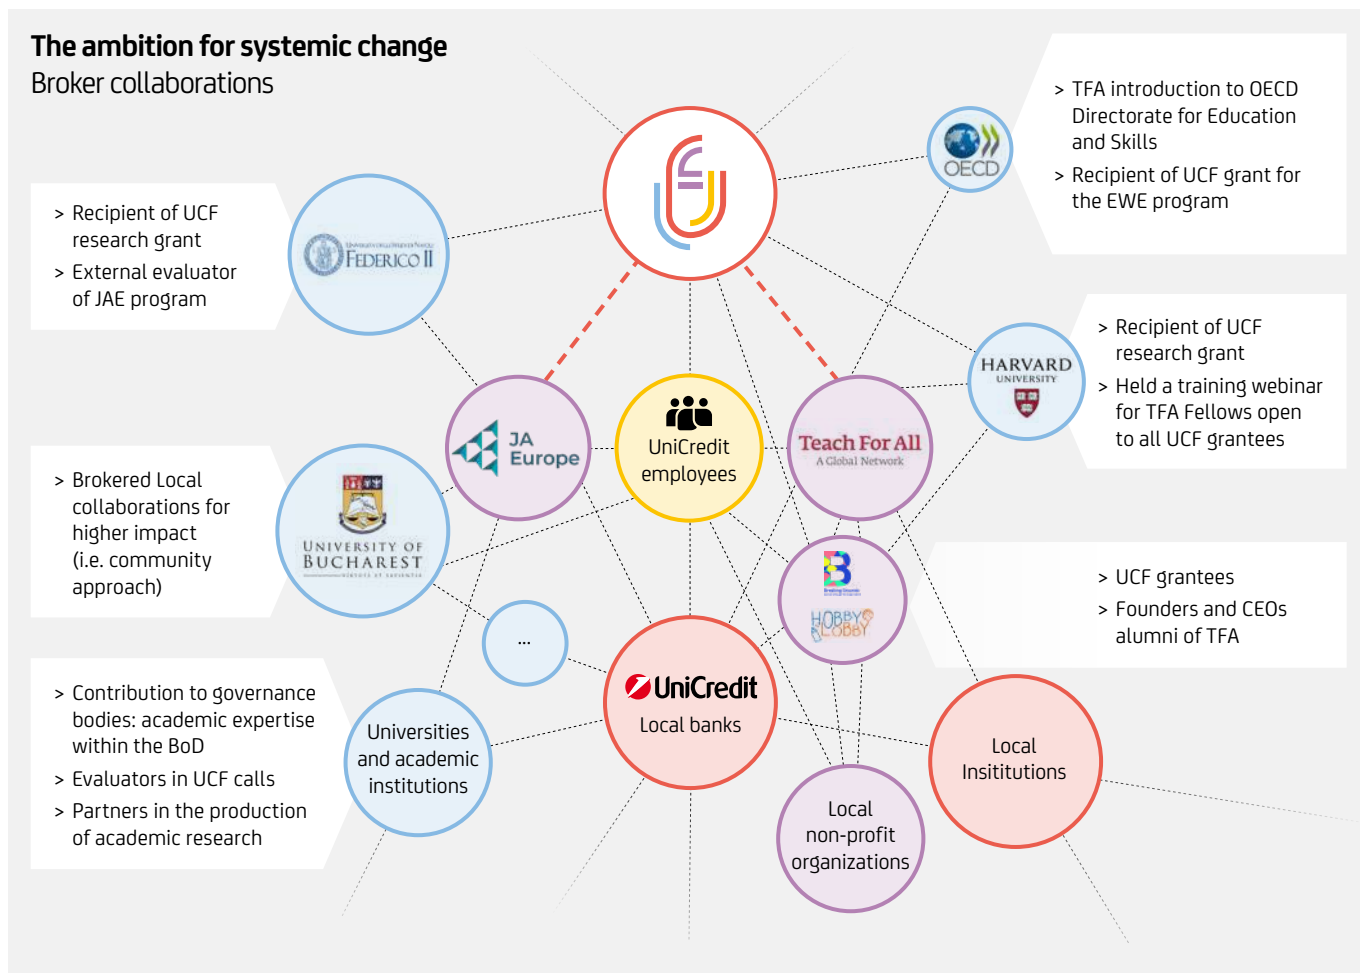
The ambition for systemic change
Broker collaborations

> TFA introduction to OECD Directorate for Education and Skills
> Recipient of UCF grant for the EWE program

OECD

> Recipient of UCF research grant
> External evaluator of JAE program

FEDERICO II

> Recipient of UCF research grant
> Held a training webinar for TFA Fellows open to all UCF grantees

HARVARD UNIVERSITY

JA Europe

UniCredit employees

Teach For All
A Global Network

> Brokered Local collaborations for higher impact (i.e. community approach)

UNIVERSITY OF BUCHAREST

> UCF grantees
> Founders and CEOs alumni of TFA

HOBBY LOBBY

...

> Contribution to governance bodies: academic expertise within the BoD
> Evaluators in UCF calls
> Partners in the production of academic research

Universities and academic institutions

UniCredit
Local banks

Local Insititutions

Local non-profit organizations